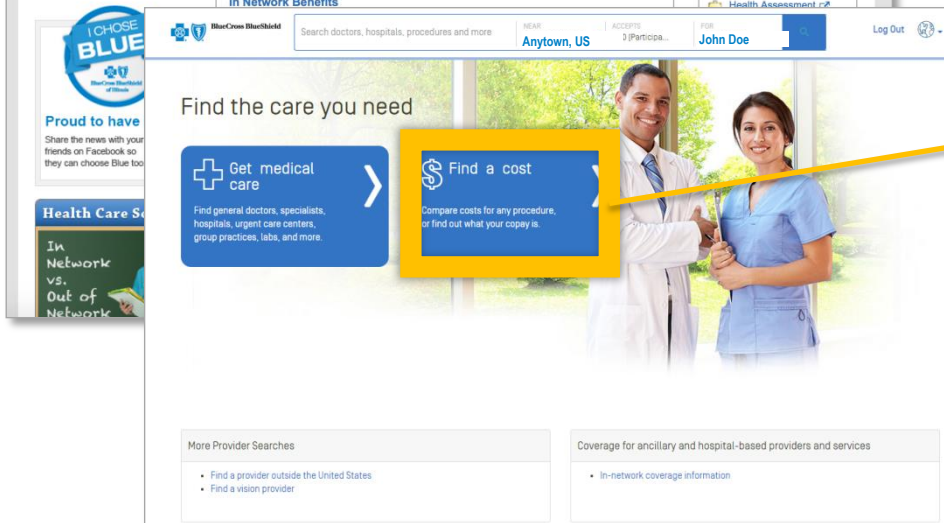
In Network Benefits

Health Assessment

I CHOSE BLUE
BlueCross BlueShield of Illinois

Proud to have

Share the news with your friends on Facebook so they can choose Blue too

Health Care Se

In Network vs. Out of Network

BlueCross BlueShield

Search doctors, hospitals, procedures and more

NEAR
Anytown, US

ACCEPTS
3 (Participa...

FOR
John Doe

Log Out

Find the care you need

Get medical care

Find general doctors, specialists, hospitals, urgent care centers, group practices, labs, and more.

Find a cost

Compare costs for any procedure, or find out what your copay is.

More Provider Searches

- Find a provider outside the United States
- Find a vision provider

Coverage for ancillary and hospital-based providers and services

- In-network coverage information